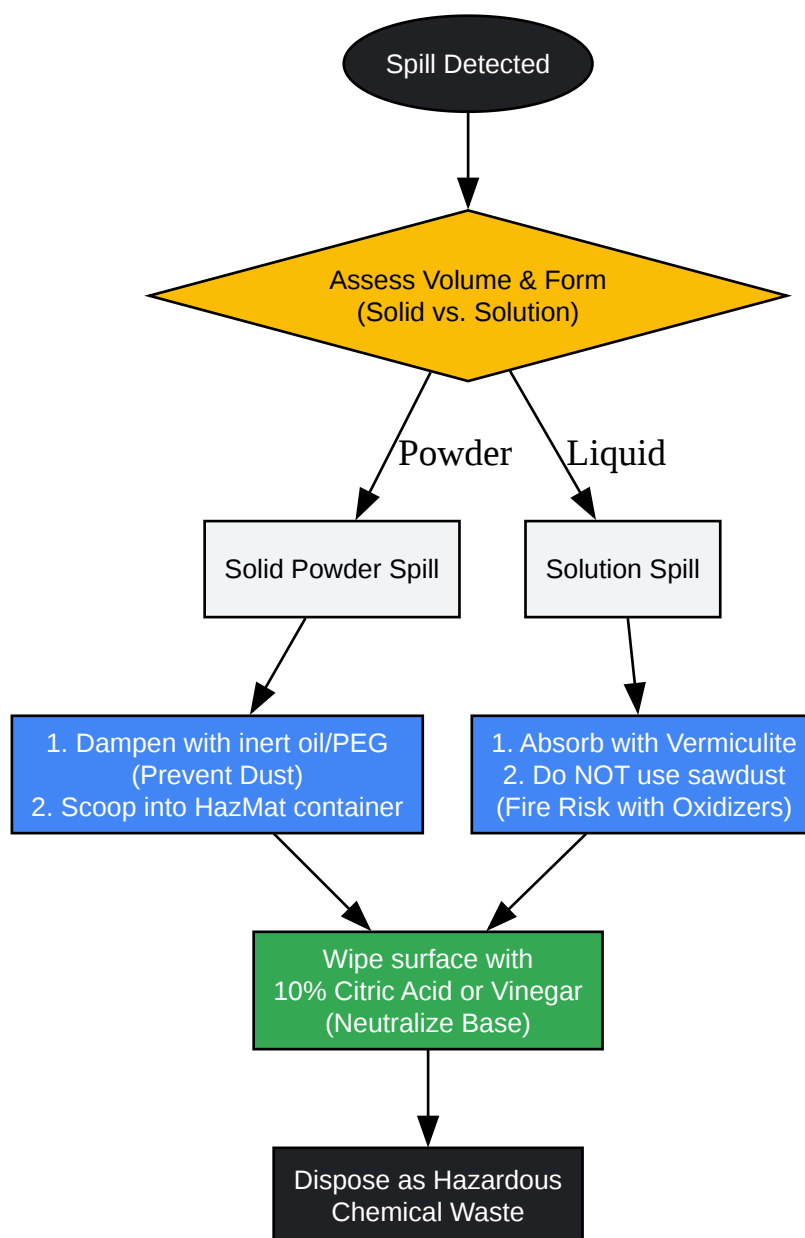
Spill Detected

Assess Volume & Form
(Solid vs. Solution)

Powder

Liquid

Solid Powder Spill

Solution Spill

1. Dampen with inert oil/PEG
(Prevent Dust)
2. Scoop into HazMat container

1. Absorb with Vermiculite
2. Do NOT use sawdust
(Fire Risk with Oxidizers)

Wipe surface with
10% Citric Acid or Vinegar
(Neutralize Base)

Dispose as Hazardous
Chemical Waste